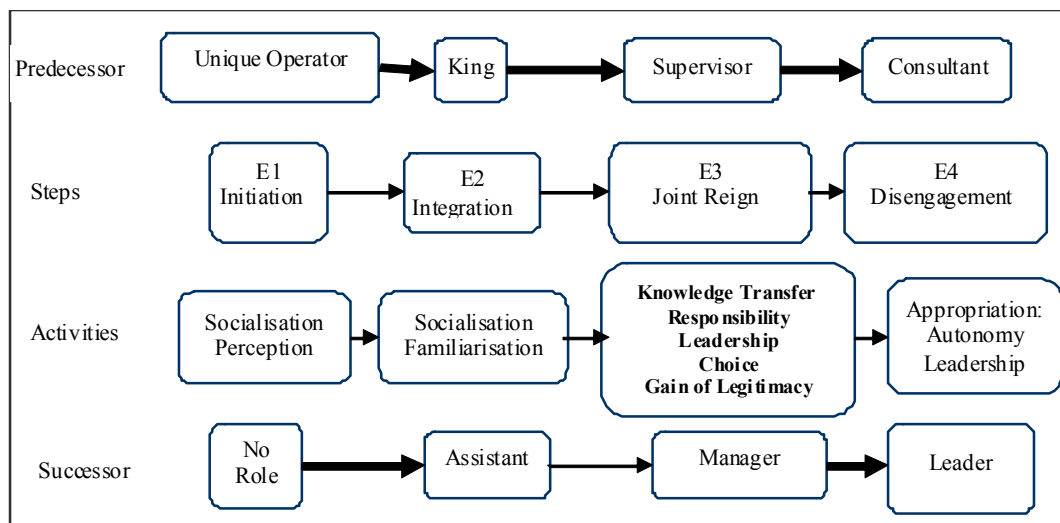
Predecessor
Unique Operator
King
Supervisor
Consultant

Steps
E1 Initiation
E2 Integration
E3 Joint Reign
E4 Disengagement

Activities
Socialisation Perception
Socialisation Familiarisation
Knowledge Transfer
Responsibility
Leadership
Choice
Gain of Legitimacy
Appropriation: Autonomy Leadership

Successor
No Role
Assistant
Manager
Leader